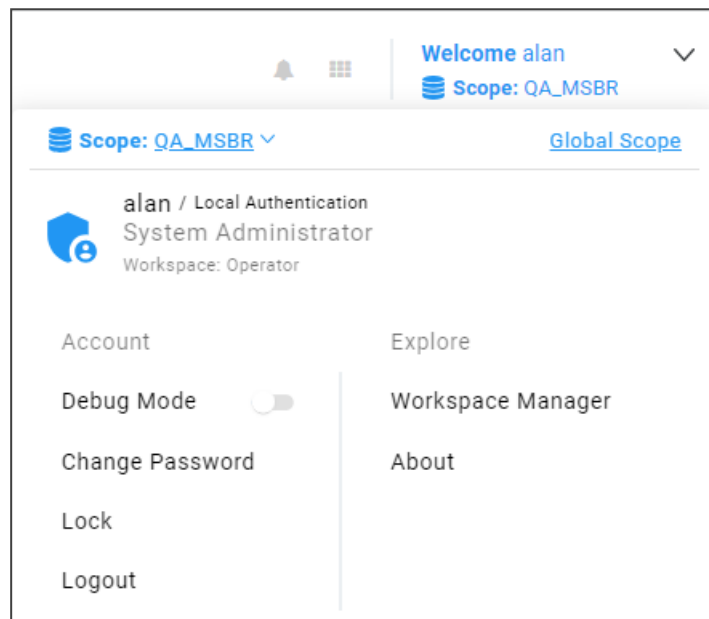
Welcome alan
Scope: QA_MSBR

Scope: QA_MSBR
Global Scope

alan / Local Authentication
System Administrator
Workspace: Operator

Account
Debug Mode
Change Password
Lock
Logout

Explore
Workspace Manager
About